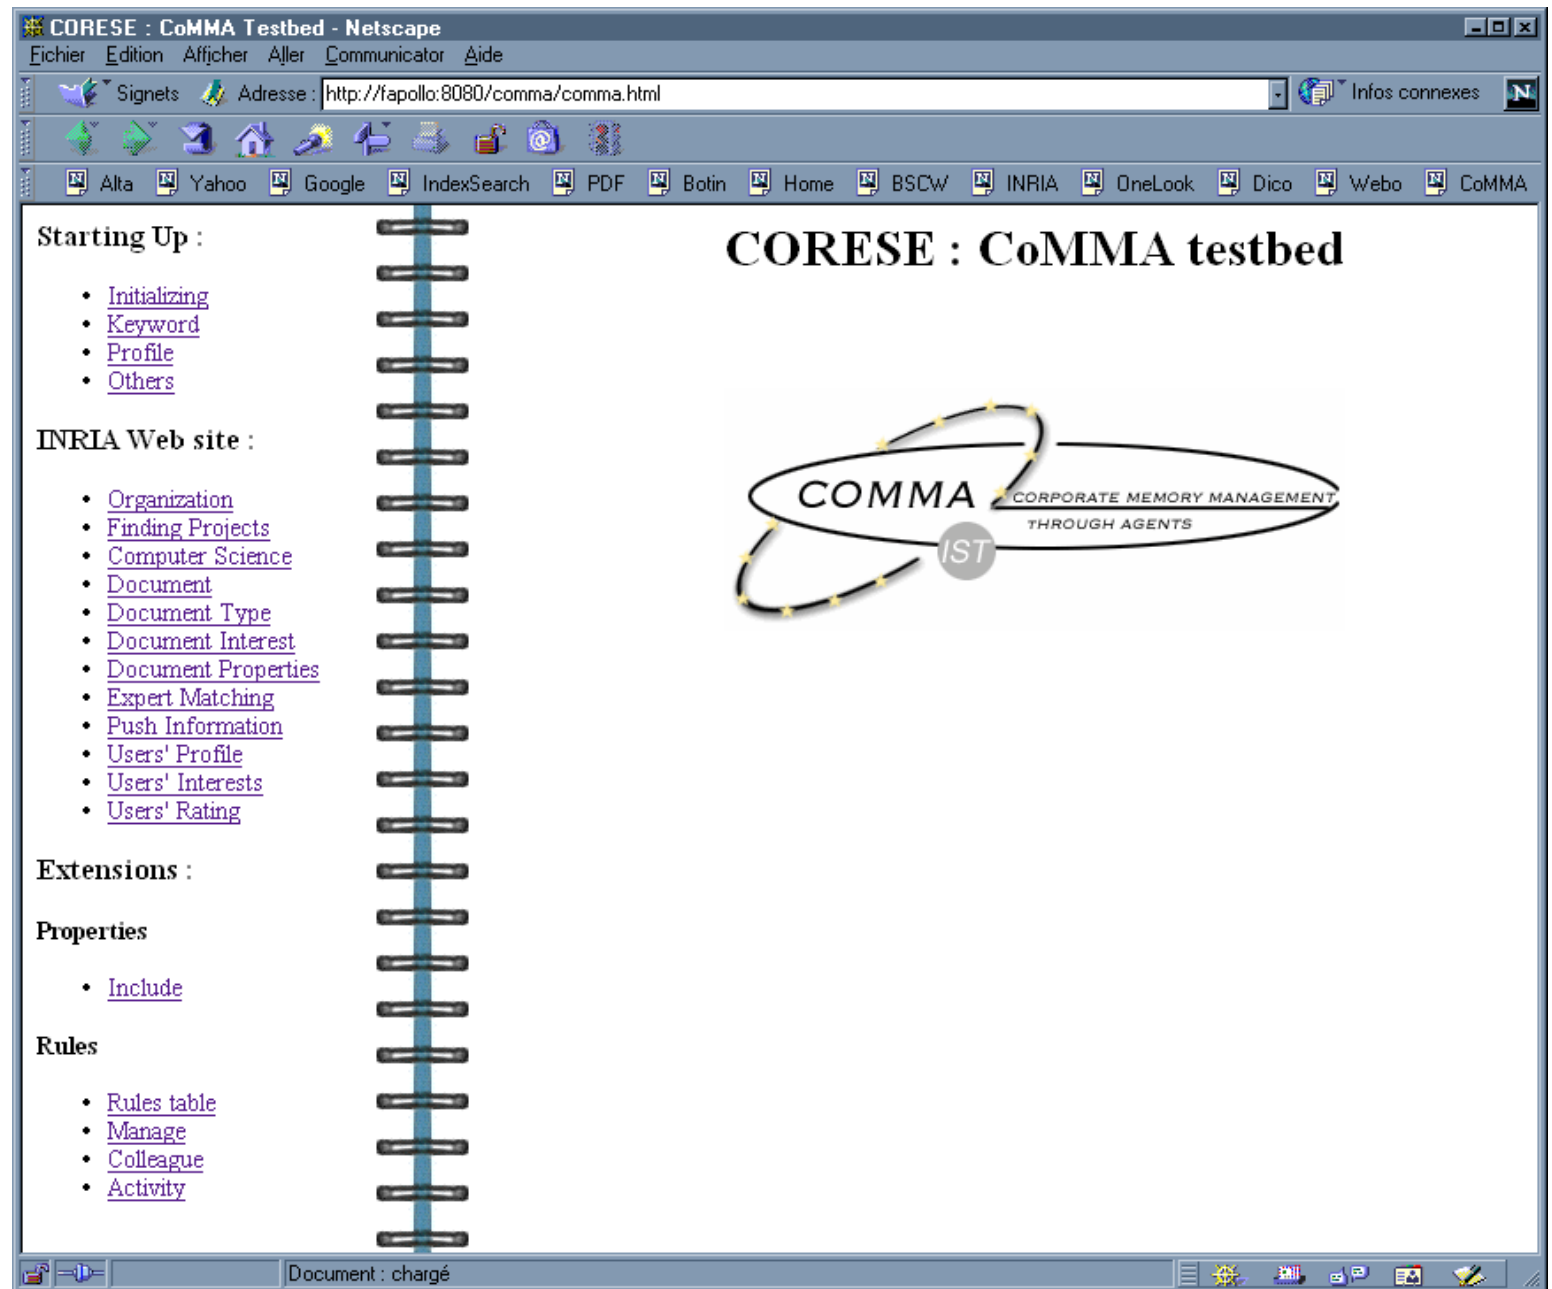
CORESE : CoMMA Testbed - Netscape

Fichier Edition Afficher Aller Communicator Aide

Signets Adresse : http://fapollo:8080/comma/comma.html Infos connexes

Alta Yahoo Google IndexSearch PDF Botin Home BSCW INRIA OneLook Dico Webo CoMMA

Starting Up :

- Initializing
- Keyword
- Profile
- Others

INRIA Web site :

- Organization
- Finding Projects
- Computer Science
- Document
- Document Type
- Document Interest
- Document Properties
- Expert Matching
- Push Information
- Users' Profile
- Users' Interests
- Users' Rating

Extensions :

Properties

- Include

Rules

- Rules table
- Manage
- Colleague
- Activity

CORESE : CoMMA testbed

COMMA CORPORATE MEMORY MANAGEMENT THROUGH AGENTS IST

Document : chargé